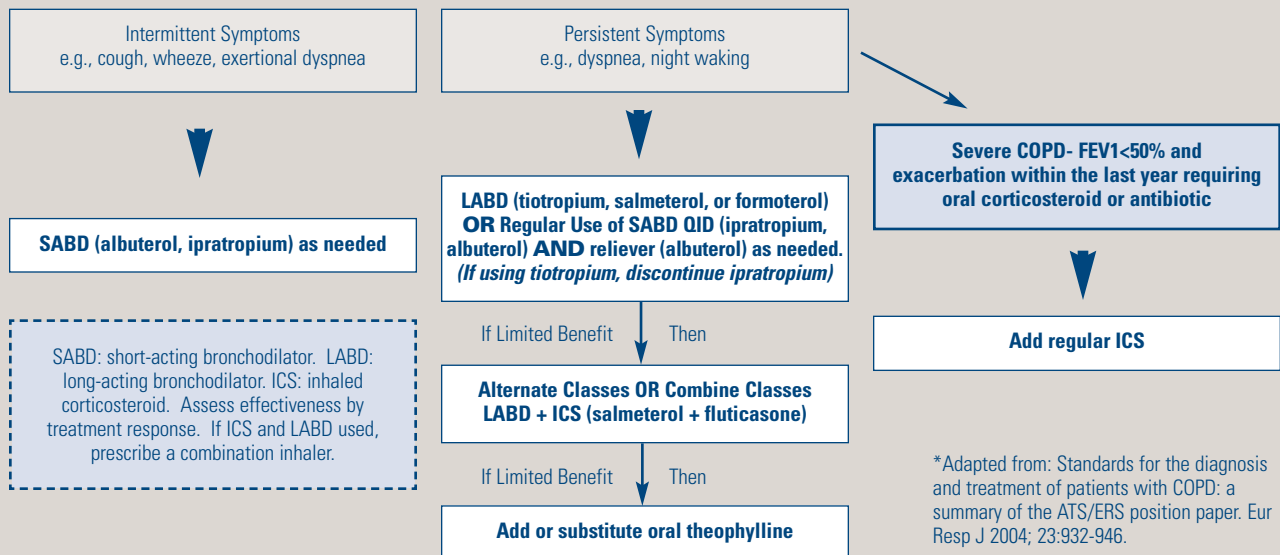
Intermittent Symptoms
e.g., cough, wheeze, exertional dyspnea

Persistent Symptoms
e.g., dyspnea, night waking

Severe COPD- FEV1<50% and exacerbation within the last year requiring oral corticosteroid or antibiotic

SABD (albuterol, ipratropium) as needed

LABD (tiotropium, salmeterol, or formoterol) OR Regular Use of SABD QID (ipratropium, albuterol) AND reliever (albuterol) as needed. *(If using tiotropium, discontinue ipratropium)*

Add regular ICS

SABD: short-acting bronchodilator. LABD: long-acting bronchodilator. ICS: inhaled corticosteroid. Assess effectiveness by treatment response. If ICS and LABD used, prescribe a combination inhaler.

If Limited Benefit Then

Alternate Classes OR Combine Classes LABD + ICS (salmeterol + fluticasone)

If Limited Benefit Then

Add or substitute oral theophylline

*Adapted from: Standards for the diagnosis and treatment of patients with COPD: a summary of the ATS/ERS position paper. Eur Resp J 2004; 23:932-946.